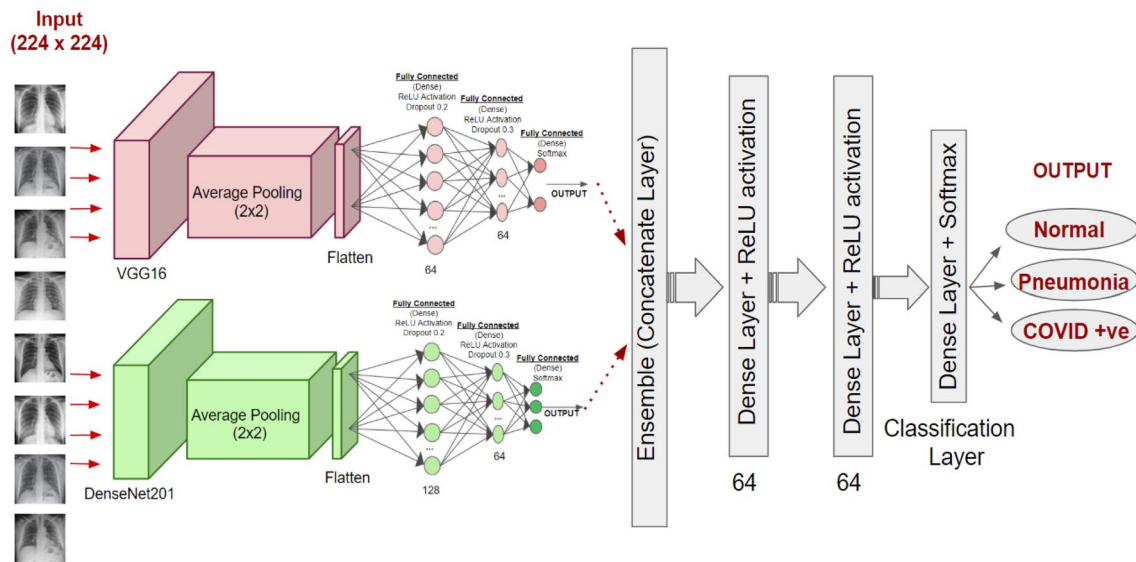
Input
(224 x 224)

VGG16

Average Pooling
(2x2)

Flatten

Fully Connected
(Dense)
ReLU Activation
Dropout 0.2

Fully Connected
(Dense)
ReLU Activation
Dropout 0.3

Fully Connected
(Dense)
Softmax

OUTPUT

64

64

DenseNet201

Average Pooling
(2x2)

Flatten

Fully Connected
(Dense)
ReLU Activation
Dropout 0.2

Fully Connected
(Dense)
ReLU Activation
Dropout 0.3

Fully Connected
(Dense)
Softmax

OUTPUT

128

64

Ensemble (Concatenate Layer)

Dense Layer + ReLU activation

64

Dense Layer + ReLU activation

64

Dense Layer + Softmax

Classification
Layer

OUTPUT

Normal

Pneumonia

COVID +ve